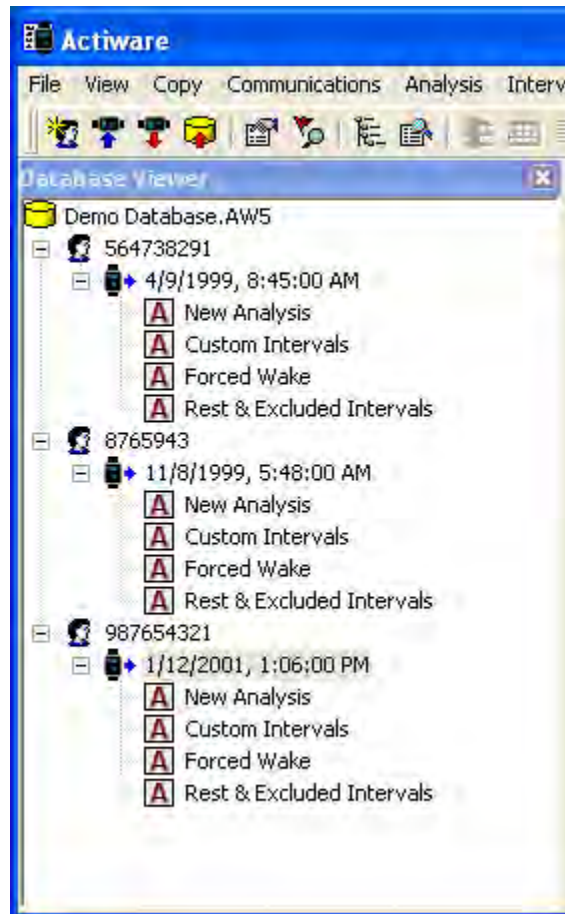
Actiware

File View Copy Communications Analysis Interv

Database Viewer

Demo Database.AW5

564738291

4/9/1999, 8:45:00 AM

A New Analysis

A Custom Intervals

A Forced Wake

A Rest & Excluded Intervals

8765943

11/8/1999, 5:48:00 AM

A New Analysis

A Custom Intervals

A Forced Wake

A Rest & Excluded Intervals

987654321

1/12/2001, 1:06:00 PM

A New Analysis

A Custom Intervals

A Forced Wake

A Rest & Excluded Intervals